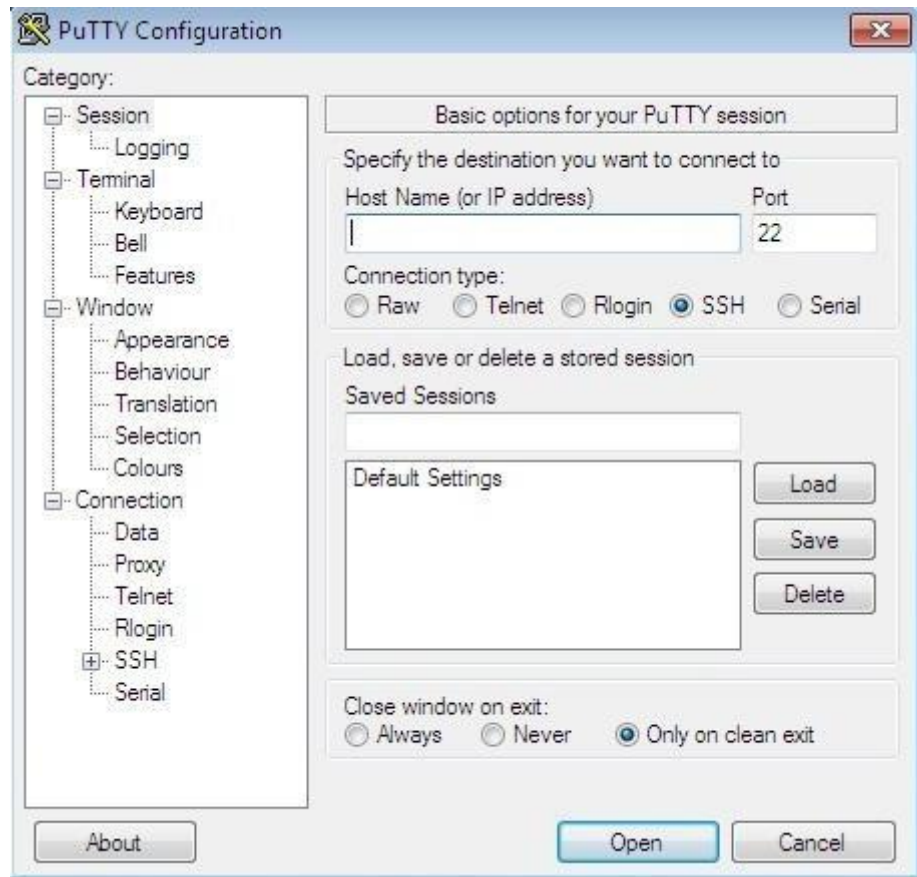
PuTTY Configuration

Category:

Session
Logging
Terminal
Keyboard
Bell
Features
Window
Appearance
Behaviour
Translation
Selection
Colours
Connection
Data
Proxy
Telnet
Rlogin
SSH
Serial

Basic options for your PuTTY session

Specify the destination you want to connect to

Host Name (or IP address)

Port

22

Connection type:

Raw Telnet Rlogin SSH Serial

Load, save or delete a stored session

Saved Sessions

Default Settings

Load

Save

Delete

Close window on exit:

Always Never Only on clean exit

About

Open

Cancel